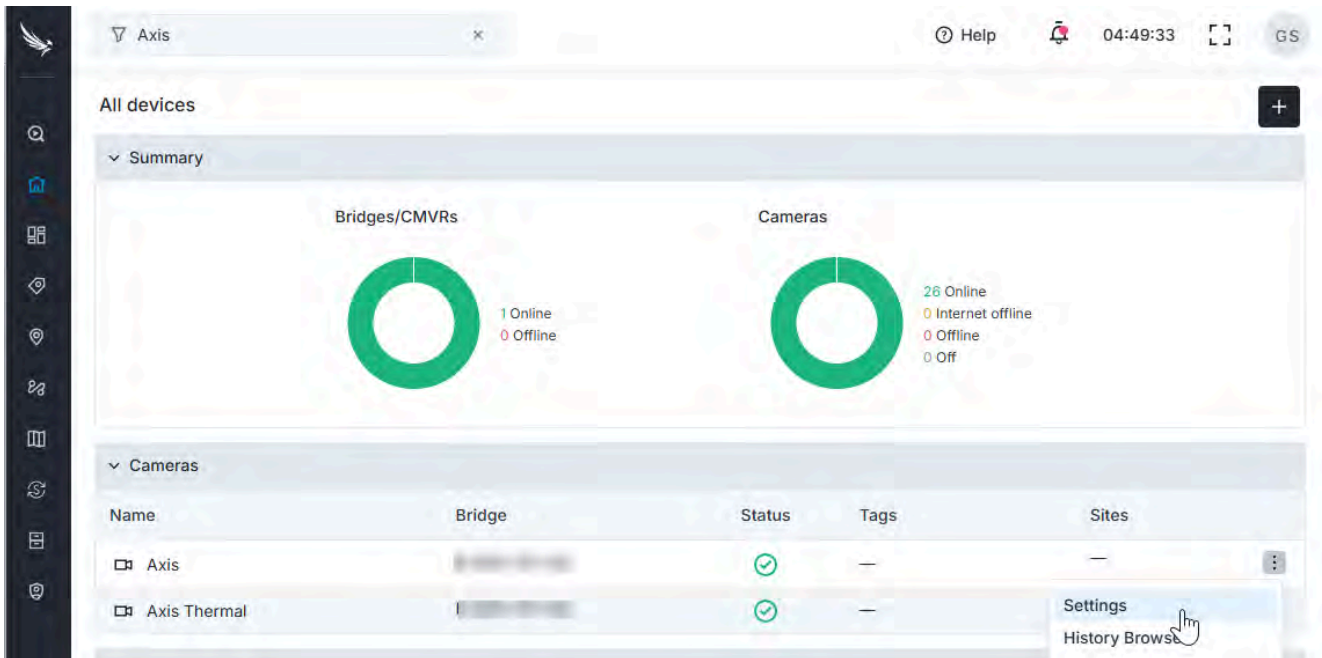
Axis ×

Help 04:49:33 GS

All devices +

Summary

Bridges/CMVRs

1 Online
0 Offline

Cameras

26 Online
0 Internet offline
0 Offline
0 Off

Cameras

| Name | Bridge | Status | Tags | Sites |
|---|---|---|---|---|
| Axis | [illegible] | | — | — |
| Axis Thermal | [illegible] | | — | |

Settings
History Brows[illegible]